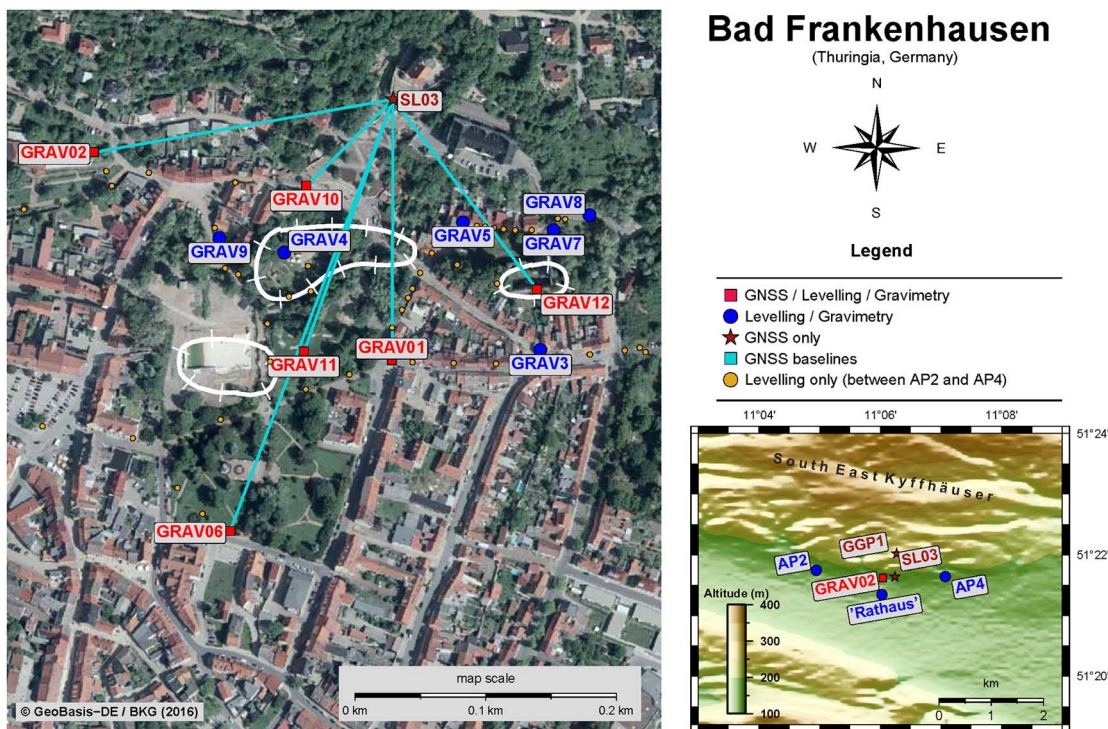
SL03
GRAV02
GRAV10
GRAV8
GRAV9
GRAV4
GRAV5
GRAV7
GRAV12
GRAV01
GRAV11
GRAV3
GRAV06
© GeoBasis-DE / BKG (2016)
map scale
0 km
0.1 km
0.2 km

Bad Frankenhausen
(Thuringia, Germany)
N
W
E
S
Legend
GNSS / Levelling / Gravimetry
Levelling / Gravimetry
GNSS only
GNSS baselines
Levelling only (between AP2 and AP4)

11°04'
11°06'
11°08'
51°24'
51°22'
51°20'
South East Kyffhäuser
GGP1
SL03
AP2
GRAV02
AP4
'Rathaus'
Altitude (m)
400
300
200
100
km
0
1
2